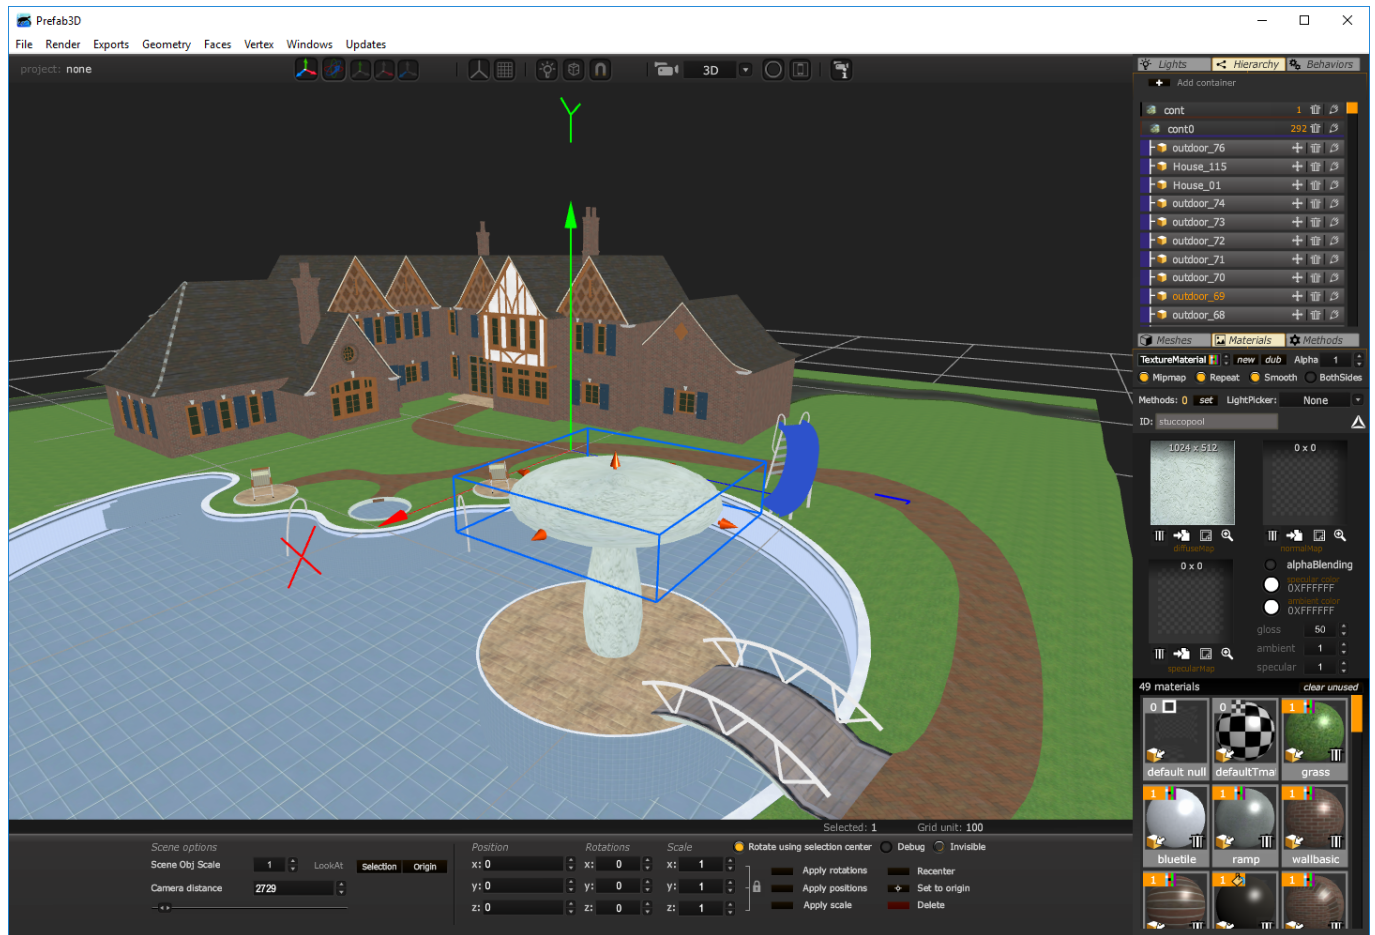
Prefab3D

File Render Exports Geometry Faces Vertex Windows Updates

project: none

3D

Y

Lights Hierarchy Behaviors

Add container

cont 1
cont0 292
outdoor_76
House_115
House_01
outdoor_74
outdoor_73
outdoor_72
outdoor_71
outdoor_70
outdoor_69
outdoor_68

Meshes Materials Methods

TextureMaterial new dub Alpha 1
Mipmap Repeat Smooth BothSides
Methods: 0 set LightPicker: None
ID: stuccopool

1024 x 512
0 x 0
diffuseMap
normalMap
0 x 0
alphaBlending
specular color
0XFFFFFF
ambient color
0XFFFFFF
gloss 50
ambient 1
specular 1
specularMap

49 materials clear unused

0 default null
0 defaultTma
1 grass
1 bluetile
1 ramp
1 wallbasic
1
1
1

Selected: 1 Grid unit: 100

Scene options
Scene Obj Scale 1 LookAt Selection Origin
Camera distance 2729

Position
x: 0
y: 0
z: 0
Rotations
x: 0
y: 0
z: 0
Scale
x: 1
y: 1
z: 1

Rotate using selection center Debug Invisible
Apply rotations Recenter
Apply positions Set to origin
Apply scale Delete